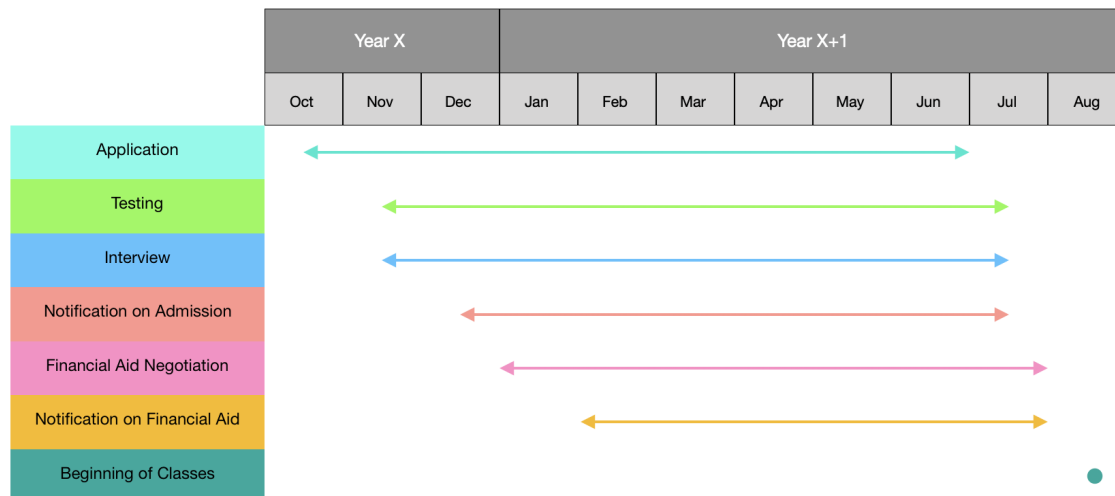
| | Year X | | | Year X+1 | | | | | | | |
|---|---|---|---|---|---|---|---|---|---|---|---|
| | Oct | Nov | Dec | Jan | Feb | Mar | Apr | May | Jun | Jul | Aug |
| Application | | | | | | | | | | | |
| Testing | | | | | | | | | | | |
| Interview | | | | | | | | | | | |
| Notification on Admission | | | | | | | | | | | |
| Financial Aid Negotiation | | | | | | | | | | | |
| Notification on Financial Aid | | | | | | | | | | | |
| Beginning of Classes | | | | | | | | | | | |